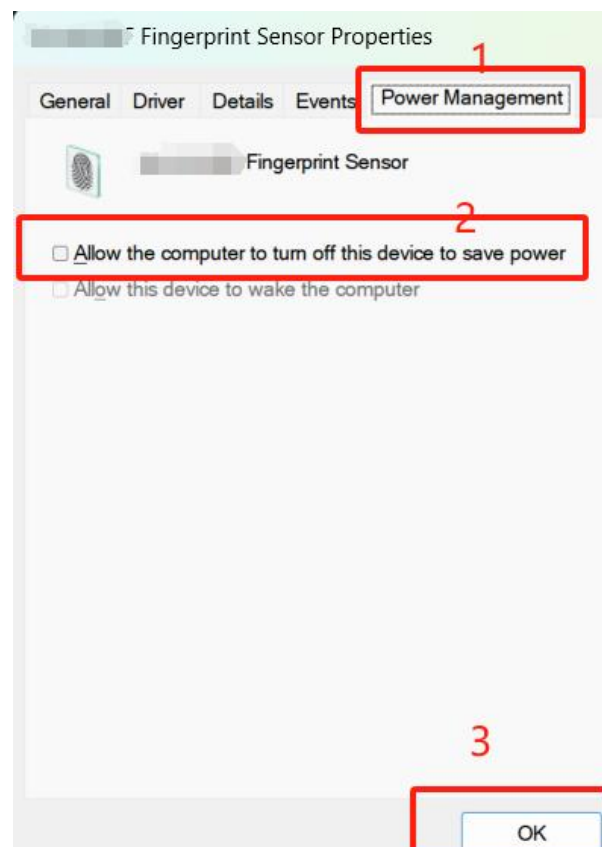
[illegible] Fingerprint Sensor Properties

1

General Driver Details Events Power Management

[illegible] Fingerprint Sensor

2

Allow the computer to turn off this device to save power

Allow this device to wake the computer

3

OK